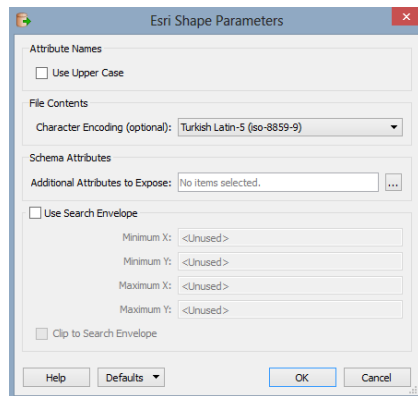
Esri Shape Parameters

Attribute Names

Use Upper Case

File Contents

Character Encoding (optional): Turkish Latin-5 (iso-8859-9)

Schema Attributes

Additional Attributes to Expose: No items selected. ...

Use Search Envelope

Minimum X: <Unused>

Minimum Y: <Unused>

Maximum X: <Unused>

Maximum Y: <Unused>

Clip to Search Envelope

Help Defaults OK Cancel